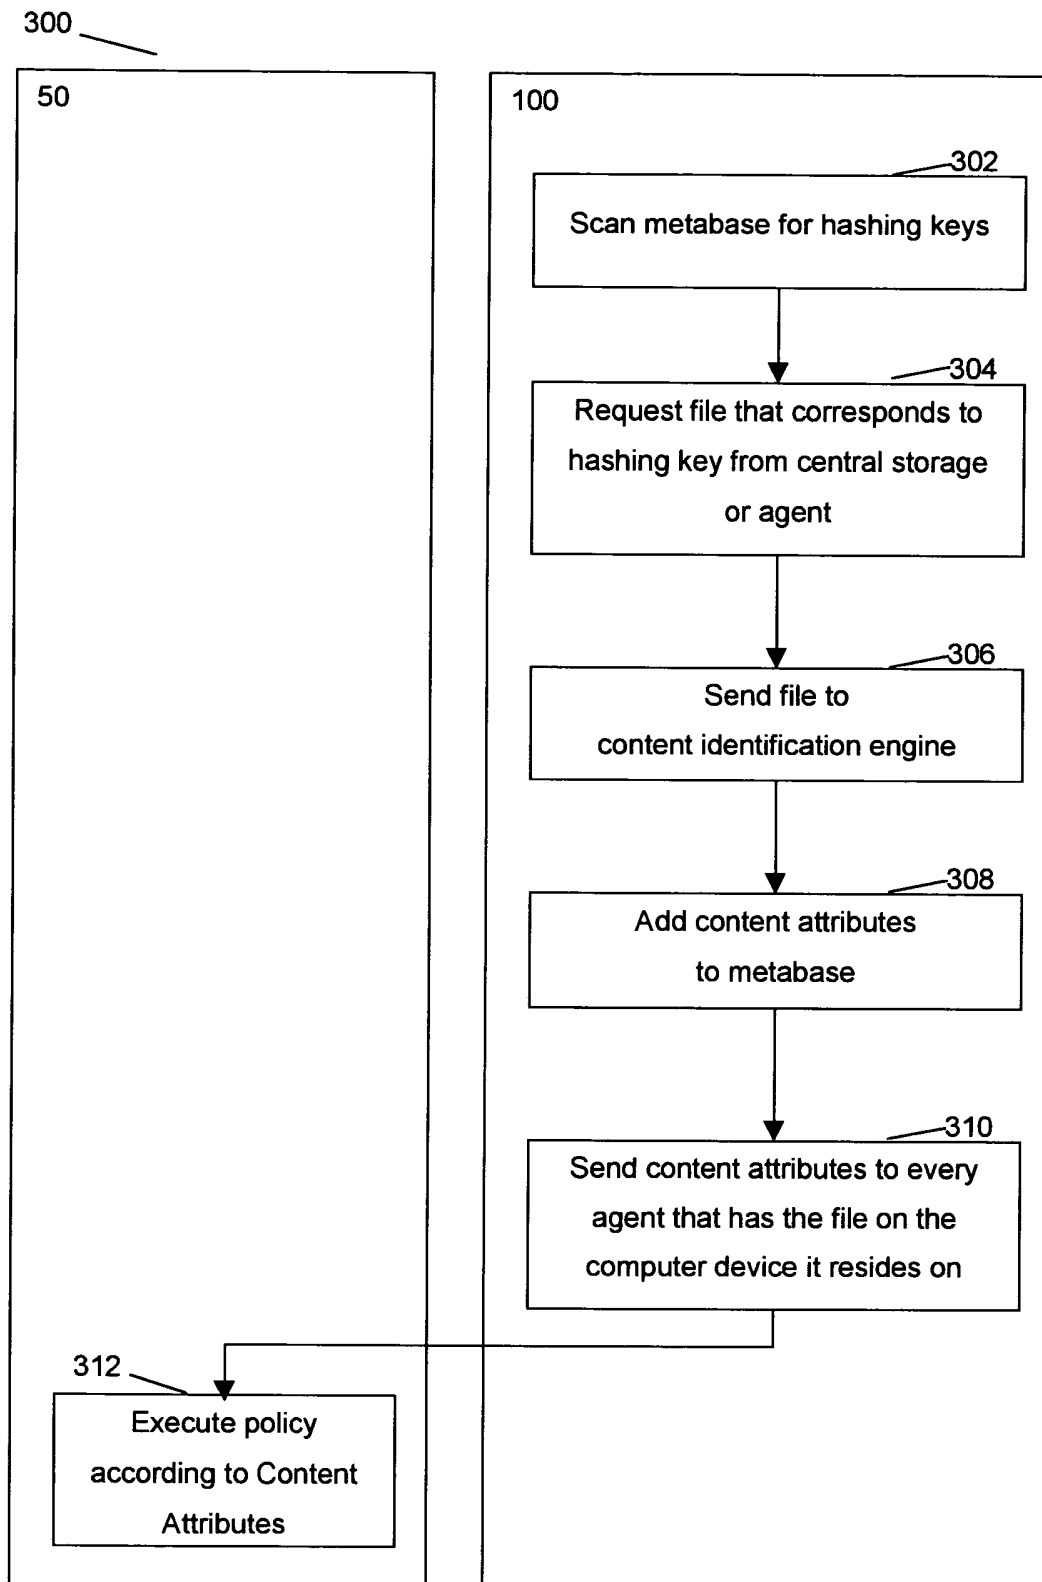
300

50

100

302

Scan metabase for hashing keys

304

Request file that corresponds to hashing key from central storage or agent

306

Send file to content identification engine

308

Add content attributes to metabase

310

Send content attributes to every agent that has the file on the computer device it resides on

312

Execute policy according to Content Attributes